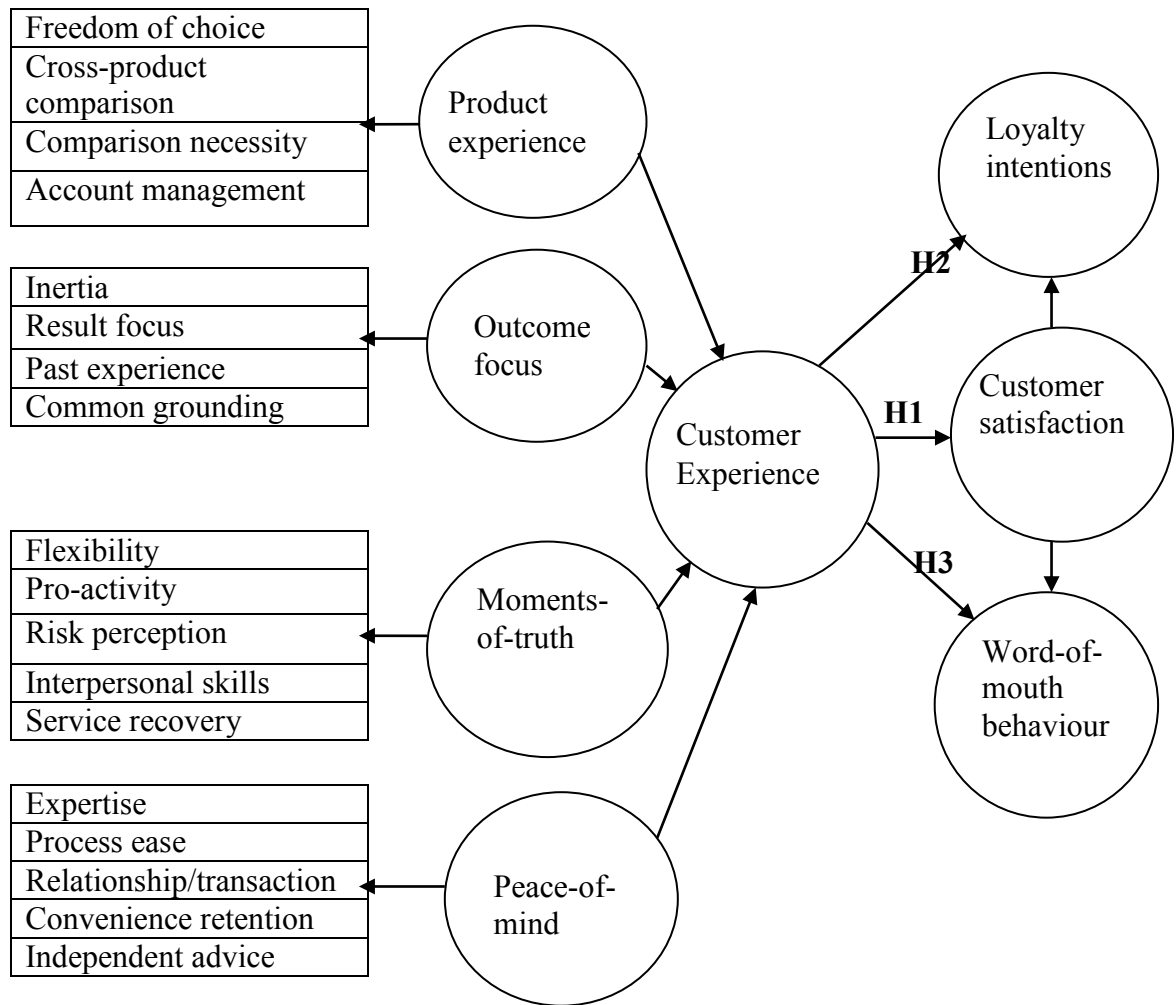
Freedom of choice
Cross-product comparison
Comparison necessity
Account management

Product experience

Inertia
Result focus
Past experience
Common grounding

Outcome focus

Flexibility
Pro-activity
Risk perception
Interpersonal skills
Service recovery

Moments-of-truth

Expertise
Process ease
Relationship/transaction
Convenience retention
Independent advice

Peace-of-mind

Customer Experience

H2
H1
H3

Loyalty intentions

Customer satisfaction

Word-of-mouth behaviour